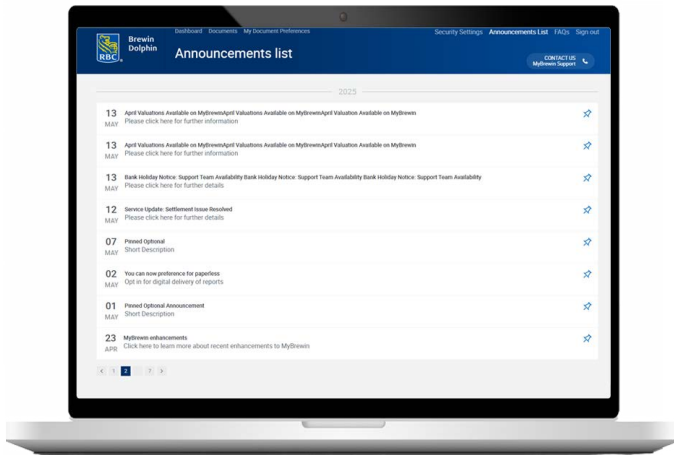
RBC Brewin Dolphin

Dashboard Documents My Document Preferences

Security Settings Announcements List FAQs Sign out

Announcements list

CONTACT US
MyBrewin Support

2025

13 MAY April Valuations Available on MyBrewinApril Valuations Available on MyBrewinApril Valuation Available on MyBrewin
Please click here for further information

13 MAY April Valuations Available on MyBrewinApril Valuations Available on MyBrewinApril Valuation Available on MyBrewin
Please click here for further information

13 MAY Bank Holiday Notice: Support Team Availability Bank Holiday Notice: Support Team Availability Bank Holiday Notice: Support Team Availability
Please click here for further details

12 MAY Service Update: Settlement Issue Resolved
Please click here for further details

07 MAY Pinned Optional
Short Description

02 MAY You can now preference for paperless
Opt in for digital delivery of reports

01 MAY Pinned Optional Announcement
Short Description

23 APR MyBrewin enhancements
Click here to learn more about recent enhancements to MyBrewin

< 1 2 ... 7 >